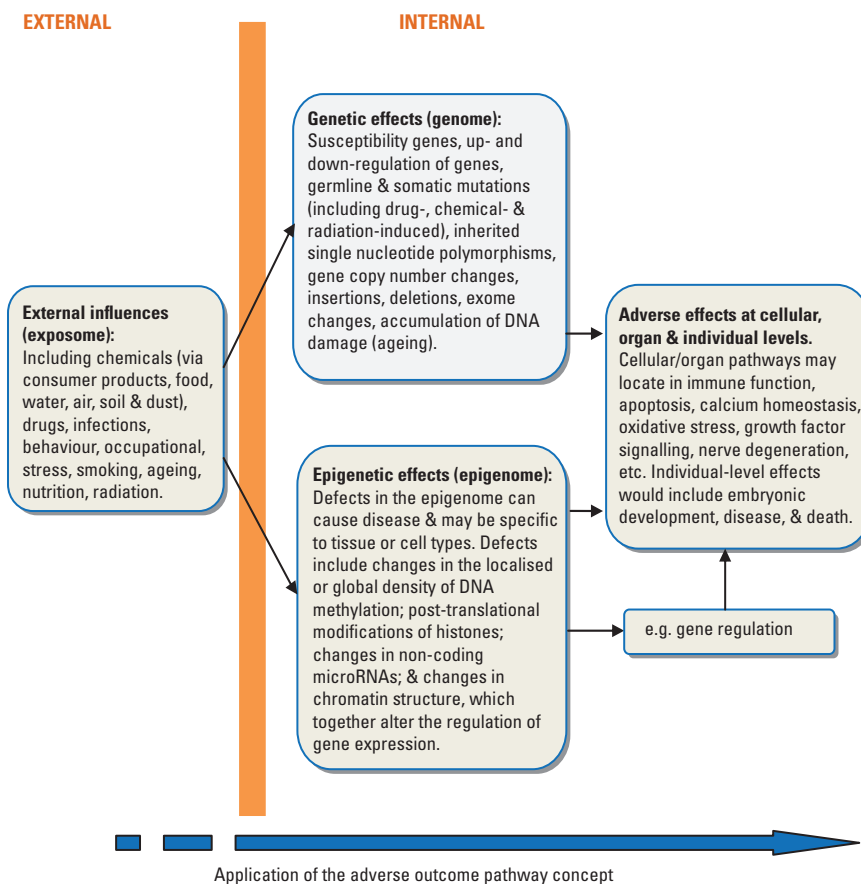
EXTERNAL

INTERNAL

External influences (exposome):
Including chemicals (via consumer products, food, water, air, soil & dust), drugs, infections, behaviour, occupational, stress, smoking, ageing, nutrition, radiation.

Genetic effects (genome):
Susceptibility genes, up- and down-regulation of genes, germline & somatic mutations (including drug-, chemical- & radiation-induced), inherited single nucleotide polymorphisms, gene copy number changes, insertions, deletions, exome changes, accumulation of DNA damage (ageing).

Epigenetic effects (epigenome):
Defects in the epigenome can cause disease & may be specific to tissue or cell types. Defects include changes in the localised or global density of DNA methylation; post-translational modifications of histones; changes in non-coding microRNAs; & changes in chromatin structure, which together alter the regulation of gene expression.

Adverse effects at cellular, organ & individual levels.
Cellular/organ pathways may locate in immune function, apoptosis, calcium homeostasis, oxidative stress, growth factor signalling, nerve degeneration, etc. Individual-level effects would include embryonic development, disease, & death.

e.g. gene regulation

Application of the adverse outcome pathway concept